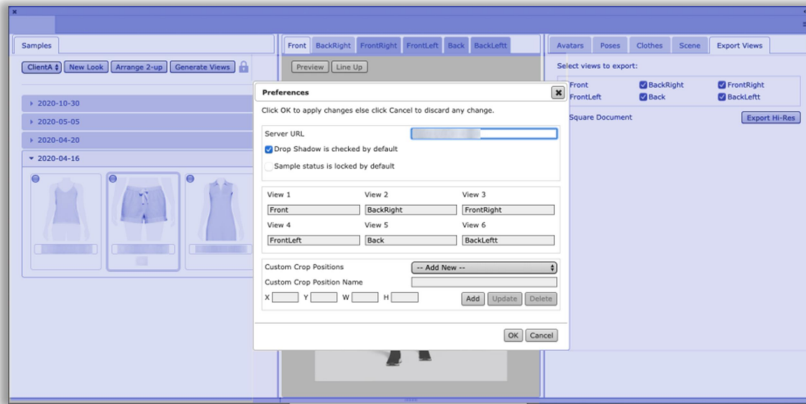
Samples

ClientA New Look Arrange 2-up Generate Views

2020-10-30
2020-05-05
2020-04-20
2020-04-16

Front BackRight FrontRight FrontLeft Back BackLeft

Preview Line Up

Avatars Poses Clothes Scene Export Views

Select views to export:

Front BackRight FrontRight
FrontLeft Back BackLeft

Square Document Export Hi-Res

Preferences

Click OK to apply changes else click Cancel to discard any change.

Server URL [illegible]
Drop Shadow is checked by default
Sample status is locked by default

| View 1 | View 2 | View 3 |
|---|---|---|
| Front | BackRight | FrontRight |
| View 4 | View 5 | View 6 |
| FrontLeft | Back | BackLeft |

Custom Crop Positions -- Add New --
Custom Crop Position Name
X Y W H Add Update Delete

OK Cancel